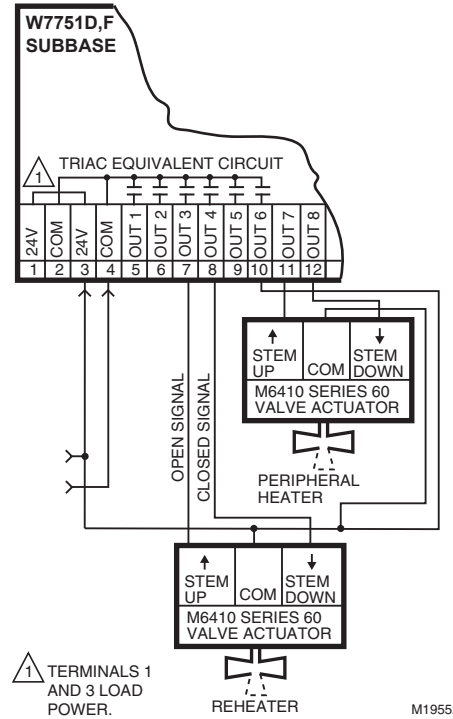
W7751D,F
SUBBASE

1 TRIAC EQUIVALENT CIRCUIT

| 24V | COM | 24V | COM | OUT 1 | OUT 2 | OUT 3 | OUT 4 | OUT 5 | OUT 6 | OUT 7 | OUT 8 |
|---|---|---|---|---|---|---|---|---|---|---|---|
| 1 | 2 | 3 | 4 | 5 | 6 | 7 | 8 | 9 | 10 | 11 | 12 |

STEM UP COM STEM DOWN
M6410 SERIES 60
VALVE ACTUATOR

PERIPHERAL HEATER

OPEN SIGNAL
CLOSED SIGNAL

STEM UP COM STEM DOWN
M6410 SERIES 60
VALVE ACTUATOR

REHEATER

1 TERMINALS 1 AND 3 LOAD POWER.

M1955